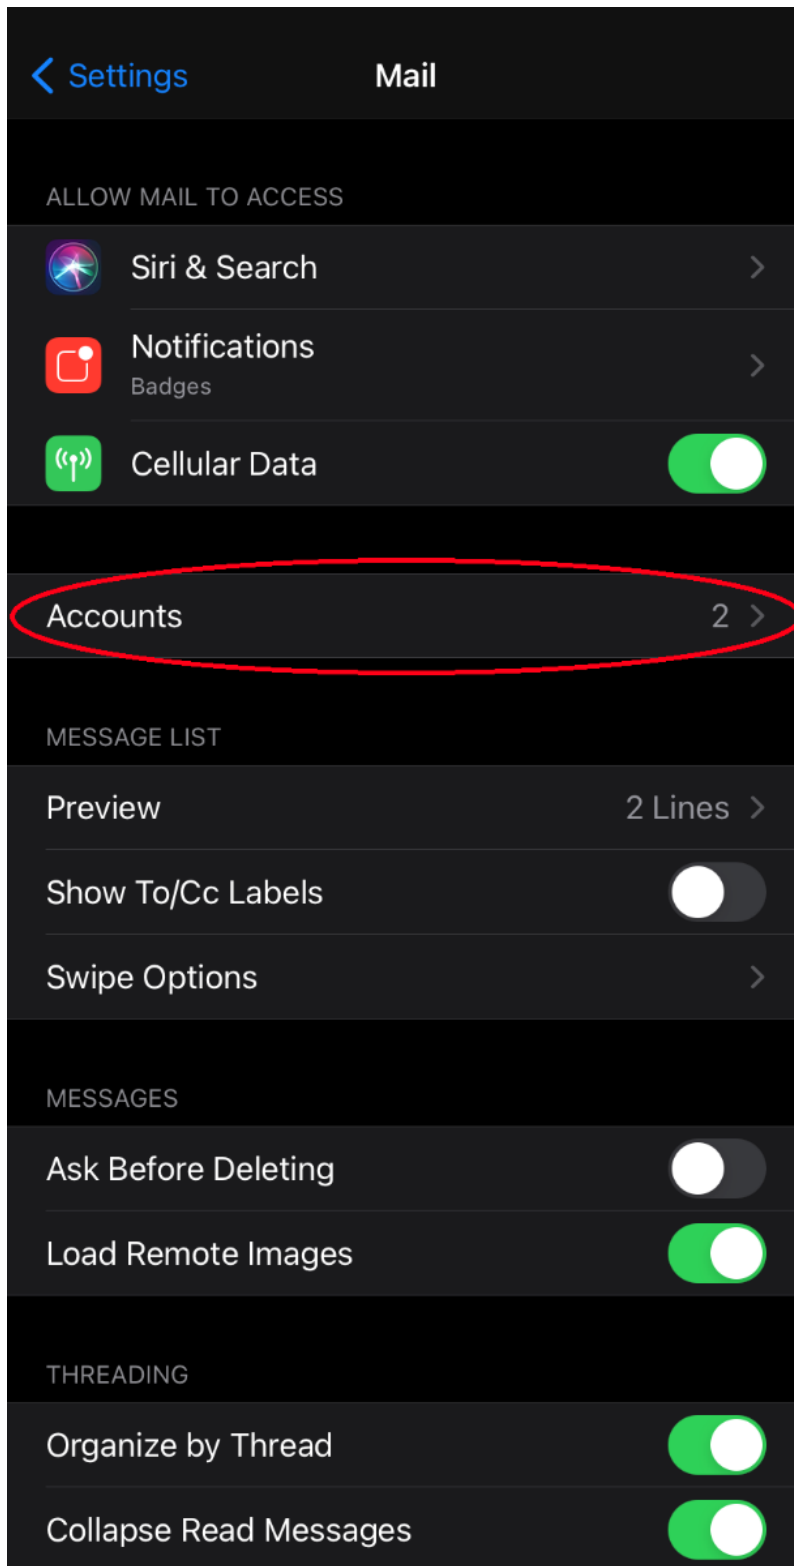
Settings

Mail

ALLOW MAIL TO ACCESS

Siri & Search

Notifications
Badges

Cellular Data

Accounts 2

MESSAGE LIST

Preview 2 Lines

Show To/Cc Labels

Swipe Options

MESSAGES

Ask Before Deleting

Load Remote Images

THREADING

Organize by Thread

Collapse Read Messages